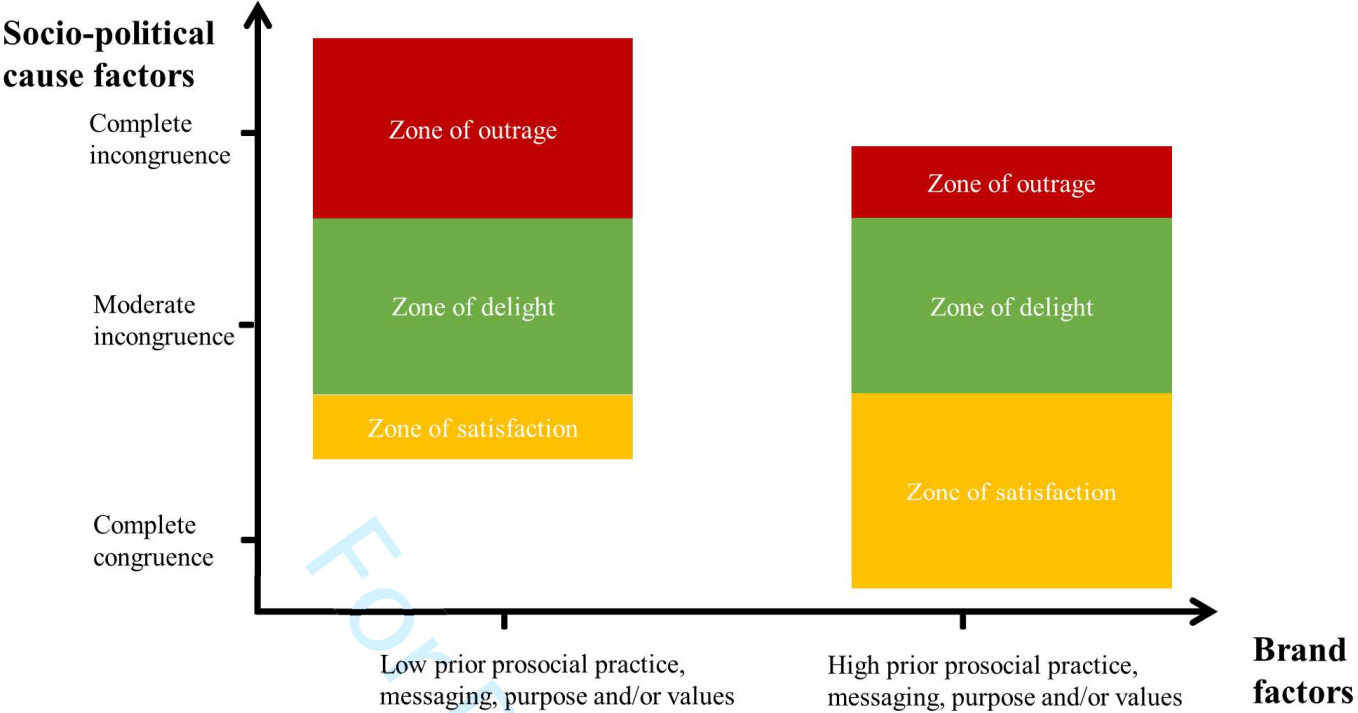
Socio-political cause factors

Complete incongruence

Moderate incongruence

Complete congruence

Zone of outrage

Zone of delight

Zone of satisfaction

Zone of outrage

Zone of delight

Zone of satisfaction

For

Low prior prosocial practice, messaging, purpose and/or values

High prior prosocial practice, messaging, purpose and/or values

Brand factors